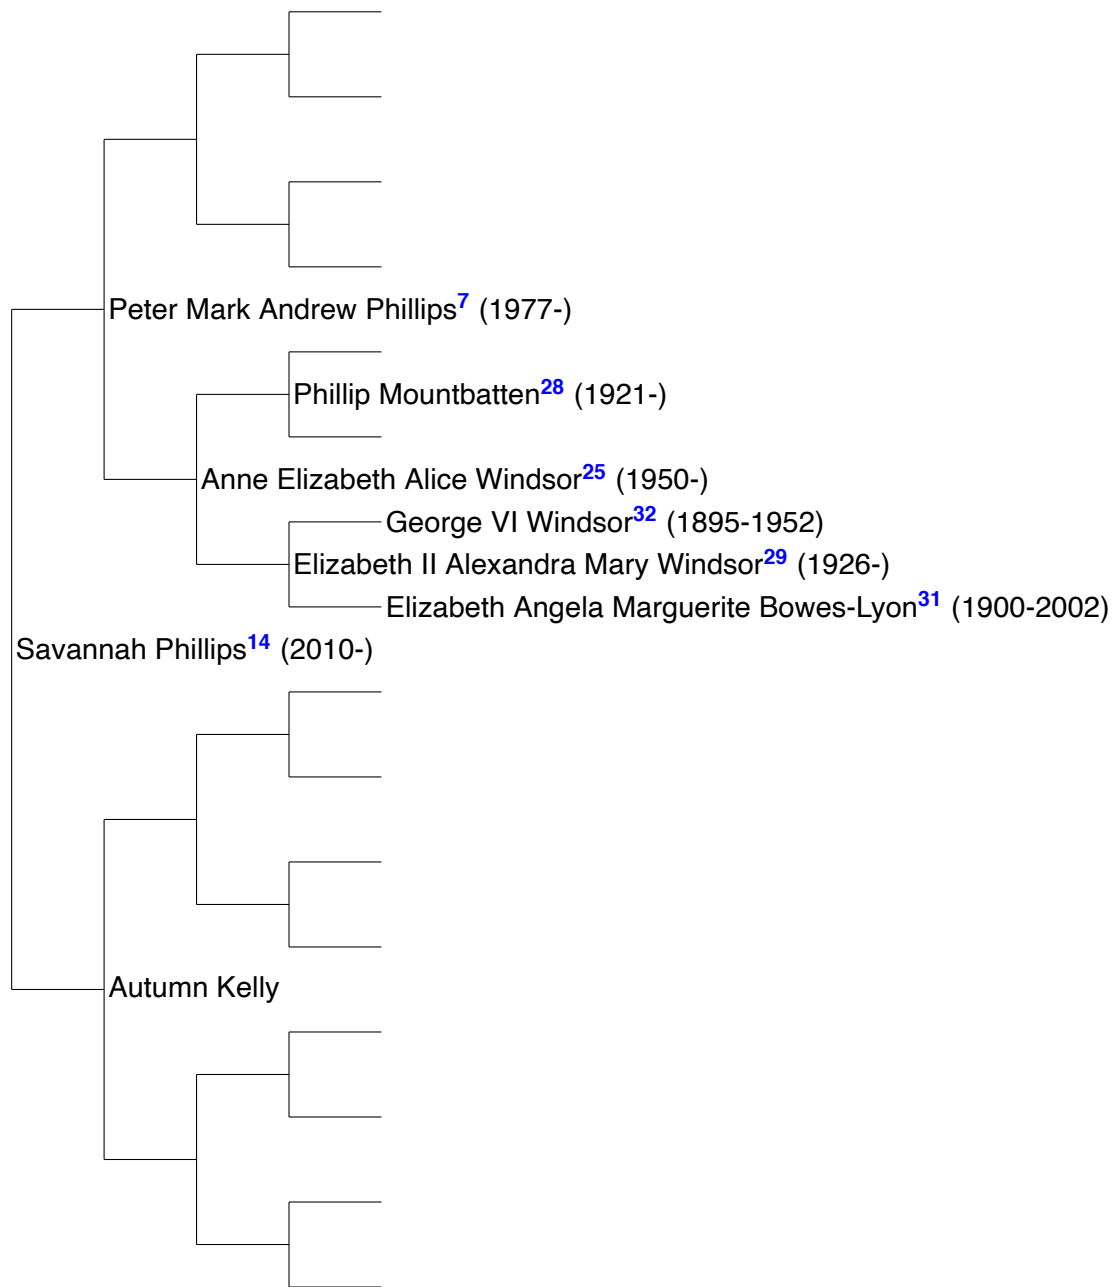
Peter Mark Andrew Phillips$^{7}$ (1977-)

Phillip Mountbatten$^{28}$ (1921-)

Anne Elizabeth Alice Windsor$^{25}$ (1950-)

George VI Windsor$^{32}$ (1895-1952)

Elizabeth II Alexandra Mary Windsor$^{29}$ (1926-)

Elizabeth Angela Marguerite Bowes-Lyon$^{31}$ (1900-2002)

Savannah Phillips$^{14}$ (2010-)

Autumn Kelly